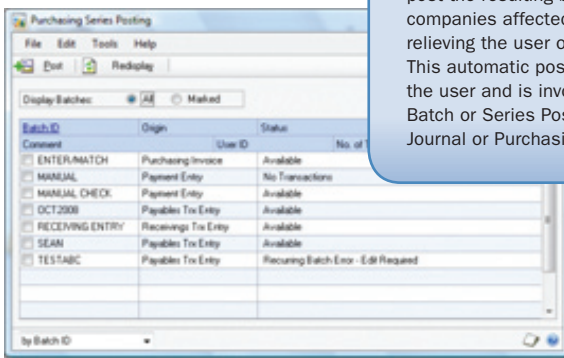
Purchasing Series Posting

File Edit Tools Help

Post Redisplay

Display Batches: All Marked

| Batch ID | Origin | Status |
|---|---|---|
| Comment | User ID | No. of T |
| ENTER/MATCH | Purchasing Invoice | Available |
| MANUAL | Payment Entry | No Transactions |
| MANUAL CHECK | Payment Entry | Available |
| OCT2008 | Payables Trx Entry | Available |
| RECEIVING ENTRY | Receivings Trx Entry | Available |
| SEAN | Payables Trx Entry | Available |
| TESTABC | Payables Trx Entry | Recurring Batch Error - Edit Required |

by Batch ID

post the resulting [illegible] companies affected relieving the user o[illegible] This automatic pos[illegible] the user and is inv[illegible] Batch or Series Pos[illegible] Journal or Purchasi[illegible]